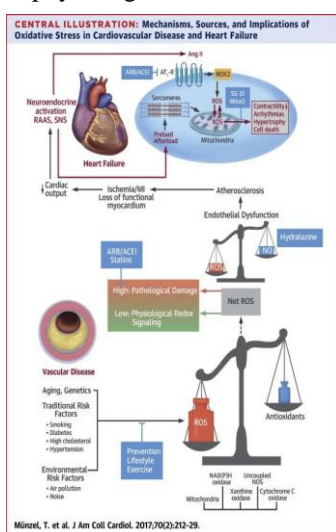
CENTRAL ILLUSTRATION: Mechanisms, Sources, and Implications of Oxidative Stress in Cardiovascular Disease and Heart Failure

Ang II
ARB/ACEI
$AT_1R$
NOX2
Neuroendocrine activation RAAS, SNS
Sarcomeres
ROS
SS-31 MitoQ
Contractility
Arrhythmias
Hypertrophy
Cell death
Mitochondria
Preload Afterload
Heart Failure
Cardiac output
Ischemia/MI
Loss of functional myocardium
Atherosclerosis
Endothelial Dysfunction
ROS
NO
Hydralazine
ARB/ACEI
Statins
High: Pathological Damage
Low: Physiological Redox Signaling
Net ROS
Vascular Disease
Aging, Genetics
Traditional Risk Factors
• Smoking
• Diabetes
• High cholesterol
• Hypertension
Environmental Risk Factors
• Air pollution
• Noise
Prevention
Lifestyle
Exercise
ROS
Antioxidants
NAD(P)H oxidase
Uncoupled NOS
Mitochondria
Xanthine oxidase
Cytochrome C oxidase

Münzel, T. et al. J Am Coll Cardiol. 2017;70(2):212-29.